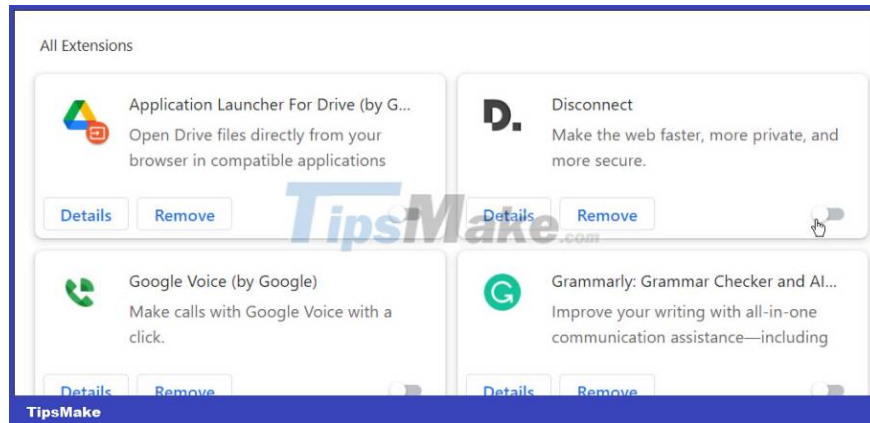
All Extensions

Application Launcher For Drive (by G...
Open Drive files directly from your browser in compatible applications

Details Remove

Disconnect
Make the web faster, more private, and more secure.

Details Remove

TipsMake.com

Google Voice (by Google)
Make calls with Google Voice with a click.

Details Remove

Grammarly: Grammar Checker and AI...
Improve your writing with all-in-one communication assistance—including

Details Remove

TipsMake